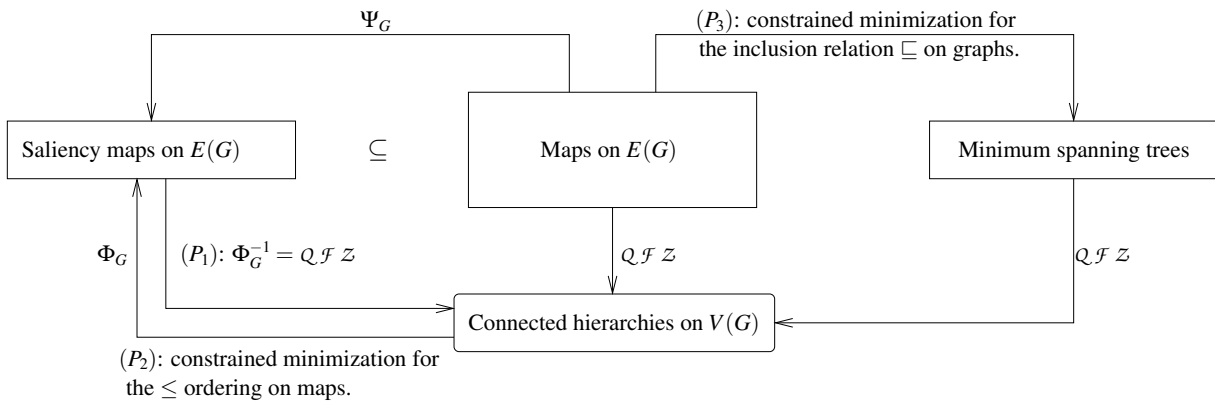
$\Psi_G$

$(P_3)$: constrained minimization for the inclusion relation $\sqsubseteq$ on graphs.

Saliency maps on $E(G)$

$\subseteq$

Maps on $E(G)$

Minimum spanning trees

$\Phi_G$

$(P_1)$: $\Phi_G^{-1} = \mathcal{QFZ}$

$\mathcal{QFZ}$

$\mathcal{QFZ}$

Connected hierarchies on $V(G)$

$(P_2)$: constrained minimization for the $\leq$ ordering on maps.